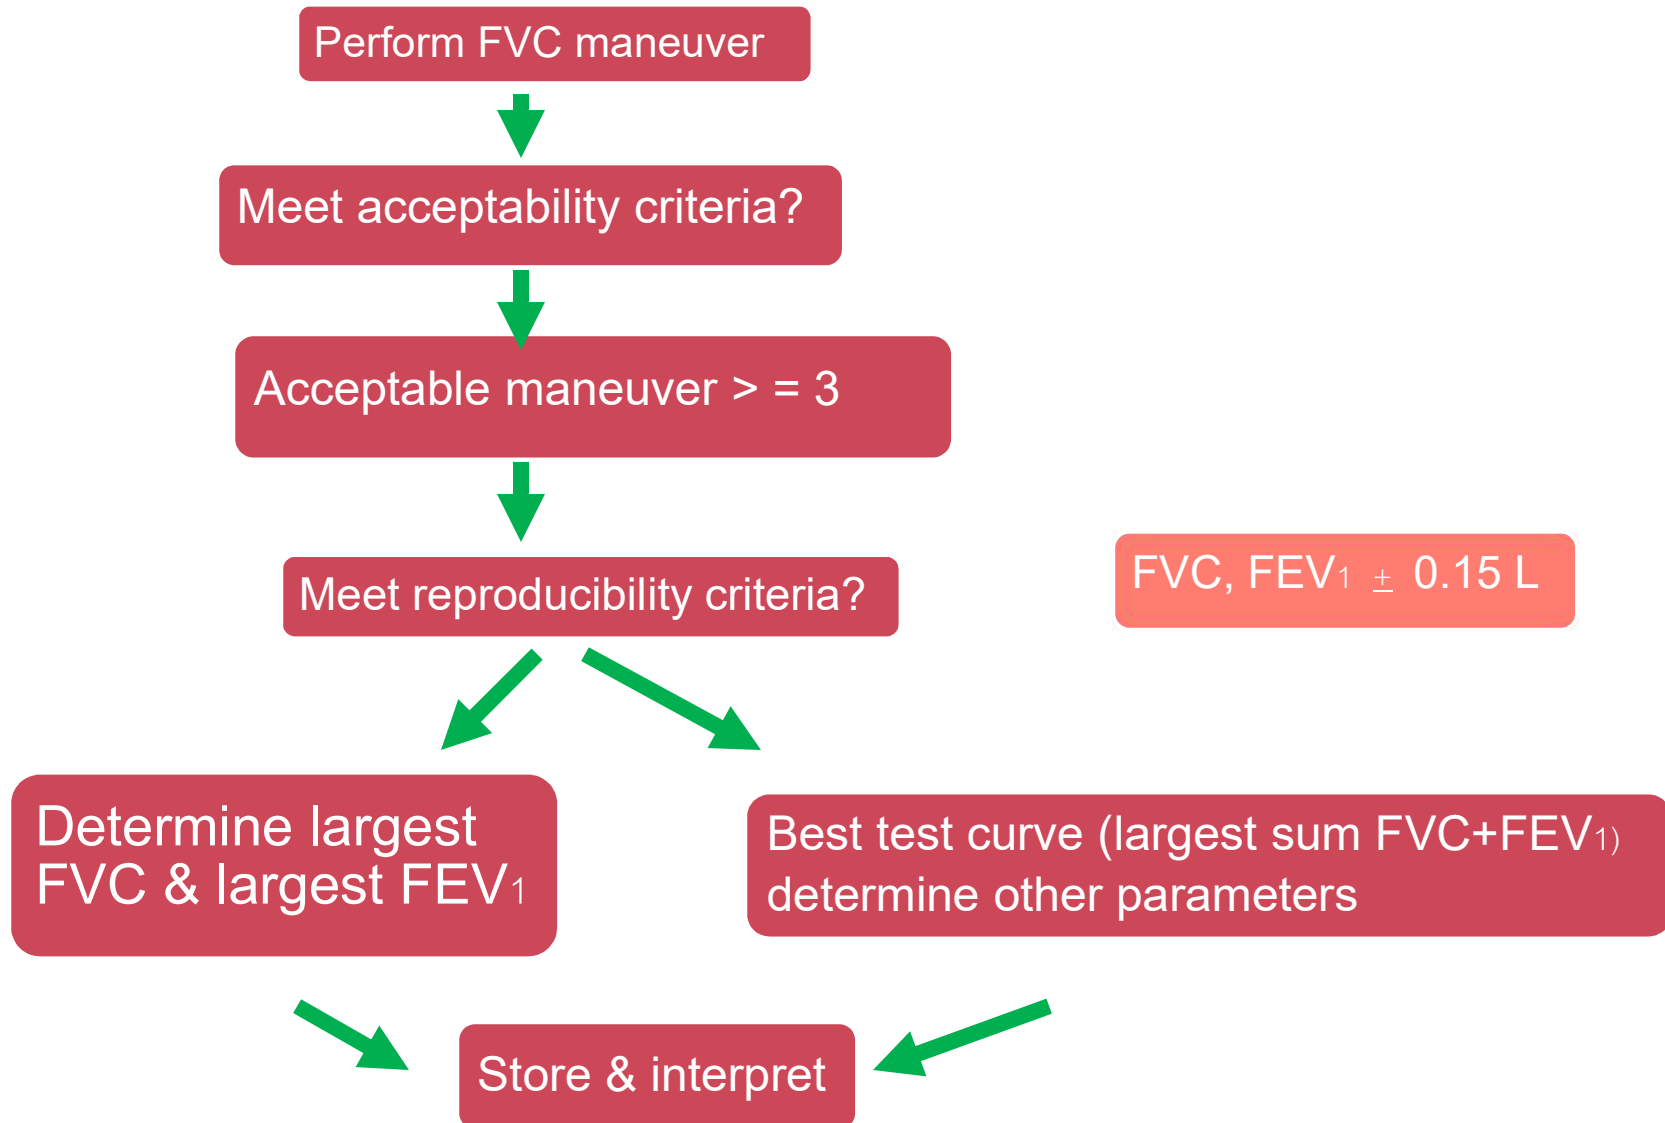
Perform FVC maneuver

Meet acceptability criteria?

Acceptable maneuver > = 3

Meet reproducibility criteria?

FVC, FEV$_1$ $\pm$ 0.15 L

Determine largest FVC & largest FEV$_1$

Best test curve (largest sum FVC+FEV$_1$) determine other parameters

Store & interpret